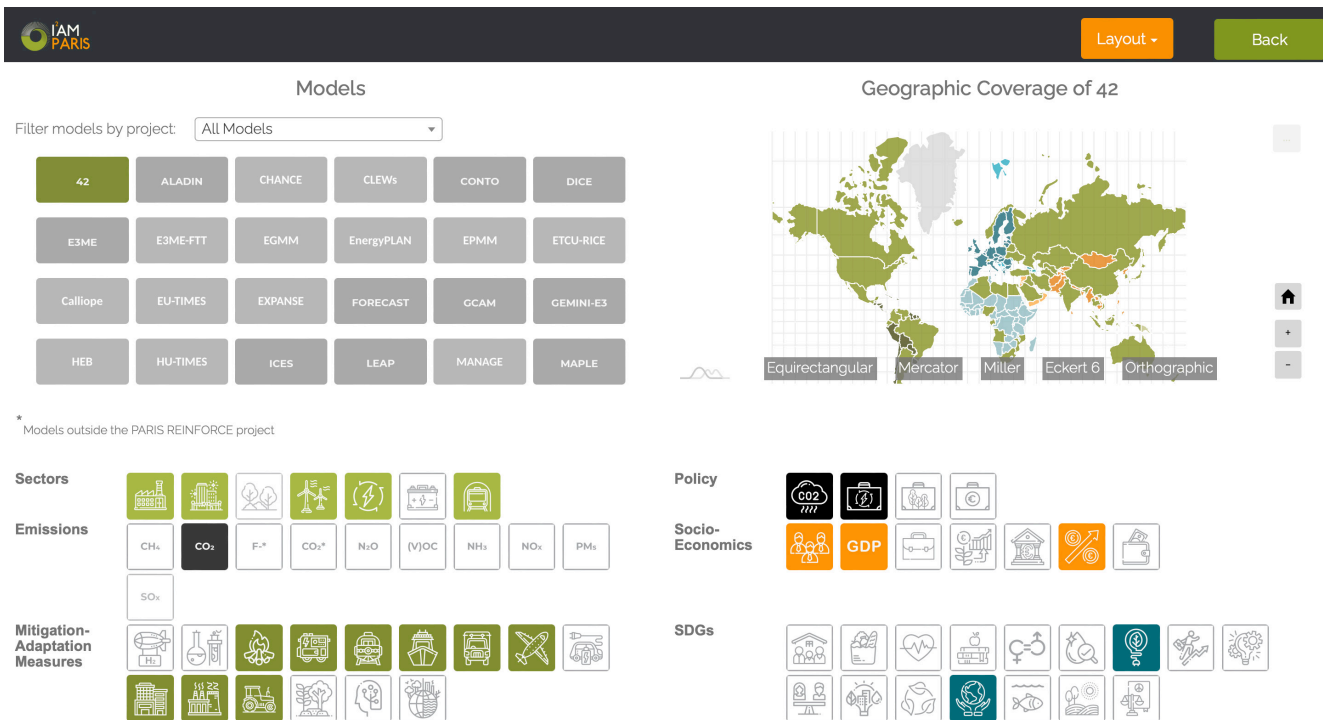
IAM PARIS

Layout ▾

Back

Models

Filter models by project: All Models

42
ALADIN
CHANCE
CLEWs
CONTO
DICE
E3ME
E3ME-FTT
EGMM
EnergyPLAN
EPMM
ETCU-RICE
Calliope
EU-TIMES
EXPANSE
FORECAST
GCAM
GEMINI-E3
HEB
HU-TIMES
ICES
LEAP
MANAGE
MAPLE

* Models outside the PARIS REINFORCE project

Geographic Coverage of 42

Equirectangular Mercator Miller Eckert 6 Orthographic

+
-

Sectors

Emissions

$CH_4$ $CO_2$ F-* $CO_2$* $N_2O$ (V)OC $NH_3$ $NO_x$ PMs $SO_x$

Mitigation-Adaptation Measures

$H_2$

Policy

CO2

Socio-Economics

GDP

SDGs